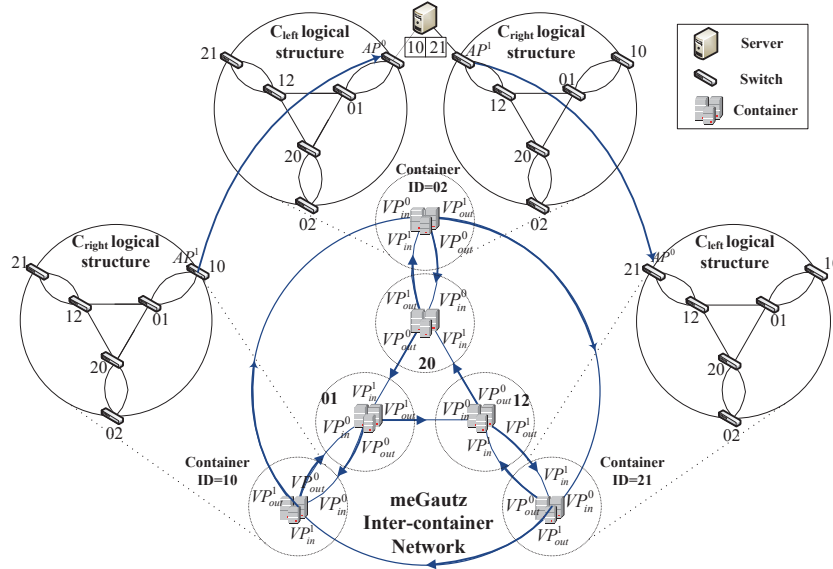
$C_{left}$ logical structure

$C_{right}$ logical structure

Server

Switch

Container

10 21

$AP^0$

$AP^1$

21

12

01

20

02

10

01

12

20

02

Container ID=02

$VP^0_{in}$ $VP^1_{out}$

$VP^1_{in}$ $VP^0_{out}$

$C_{right}$ logical structure

21

$AP^1$ 10

12

01

20

02

$C_{left}$ logical structure

21 $AP^0$

10

12

01

20

02

$VP^1_{out}$ $VP^0_{in}$

$VP^0_{out}$ $VP^1_{in}$

20

01

$VP^1_{in}$

$VP^0_{in}$ $VP^1_{out}$

$VP^0_{out}$

$VP^0_{out}$

$VP^0_{in}$ 12

$VP^1_{out}$

$VP^1_{in}$

Container ID=10

$VP^1_{out}$ $VP^0_{out}$

$VP^0_{in}$

$VP^1_{in}$

Container ID=21

$VP^1_{in}$

$VP^0_{out}$ $VP^0_{in}$

$VP^1_{out}$

meGautz Inter-container Network